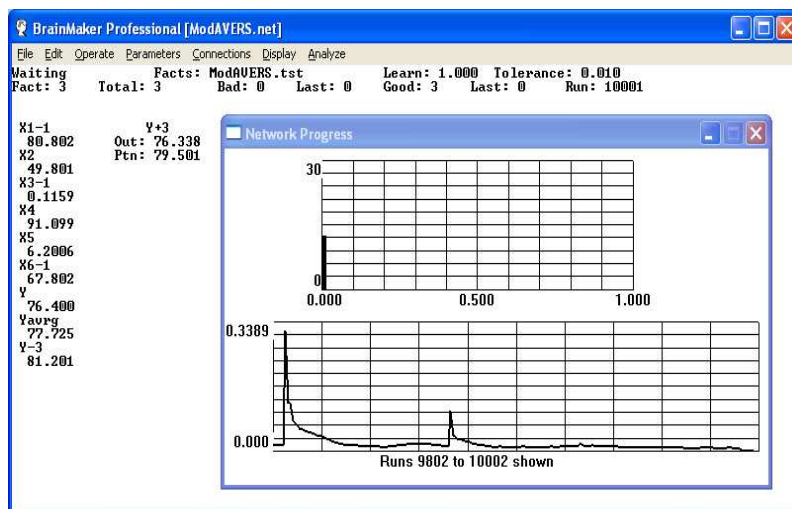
BrainMaker Professional [ModAVERS.net]

File Edit Operate Parameters Connections Display Analyze

Waiting Facts: ModAVERS.tst Learn: 1.000 Tolerance: 0.010
Fact: 3 Total: 3 Bad: 0 Last: 0 Good: 3 Last: 0 Run: 10001

X1-1
80.802
X2
49.801
X3-1
0.1159
X4
91.099
X5
6.2006
X6-1
67.802
Y
76.400
Yavrg
77.725
Y-3
81.201

Y+3
Out: 76.338
Ptn: 79.501

Network Progress

30
0
0.000 0.500 1.000

0.3389
0.000
Runs 9802 to 10002 shown